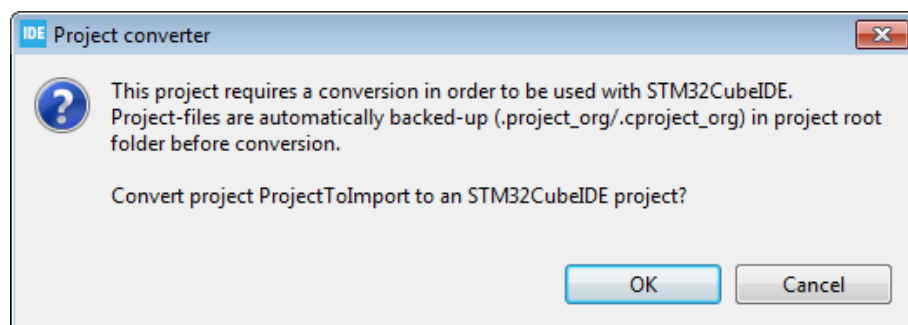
IDE Project converter

This project requires a conversion in order to be used with STM32CubeIDE. Project-files are automatically backed-up (.project_org/.cproject_org) in project root folder before conversion.

Convert project ProjectToImport to an STM32CubeIDE project?

OK
Cancel